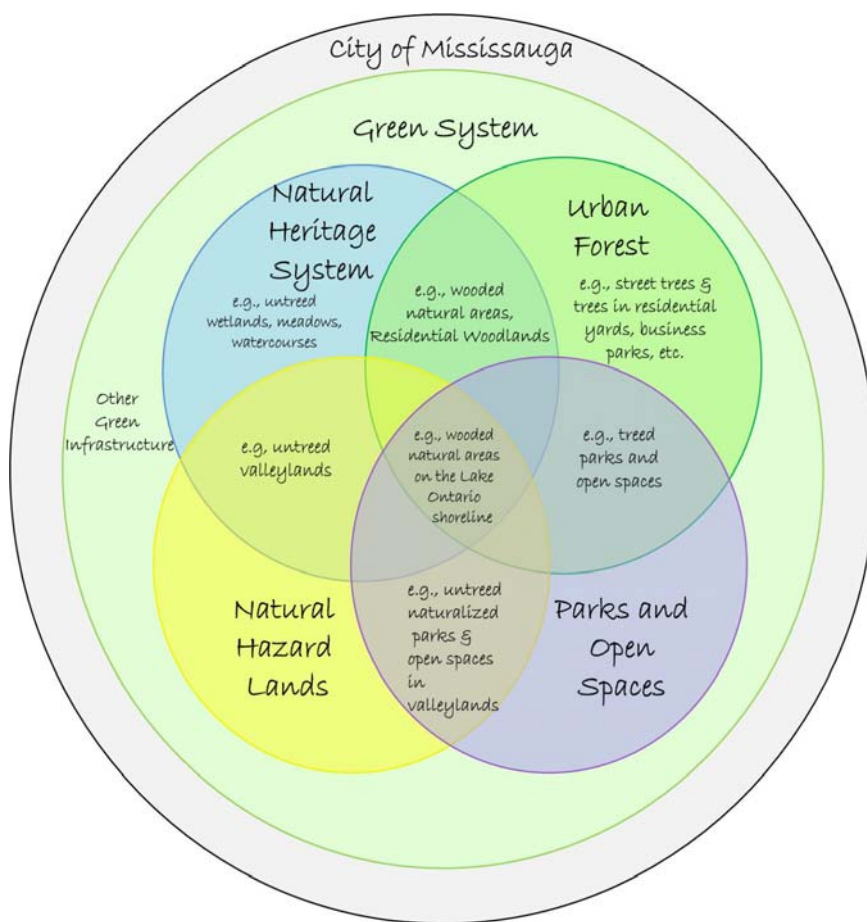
City of Mississauga

Green System

Natural Heritage System

e.g., untreed wetlands, meadows, watercourses

Urban Forest

e.g., wooded natural areas, Residential Woodlands

e.g., street trees & trees in residential yards, business parks, etc.

Other Green Infrastructure

e.g, untreed valleylands

e.g., wooded natural areas on the Lake Ontario shoreline

e.g., treed parks and open spaces

Natural Hazard Lands

e.g., untreed naturalized parks & open spaces in valleylands

Parks and Open Spaces